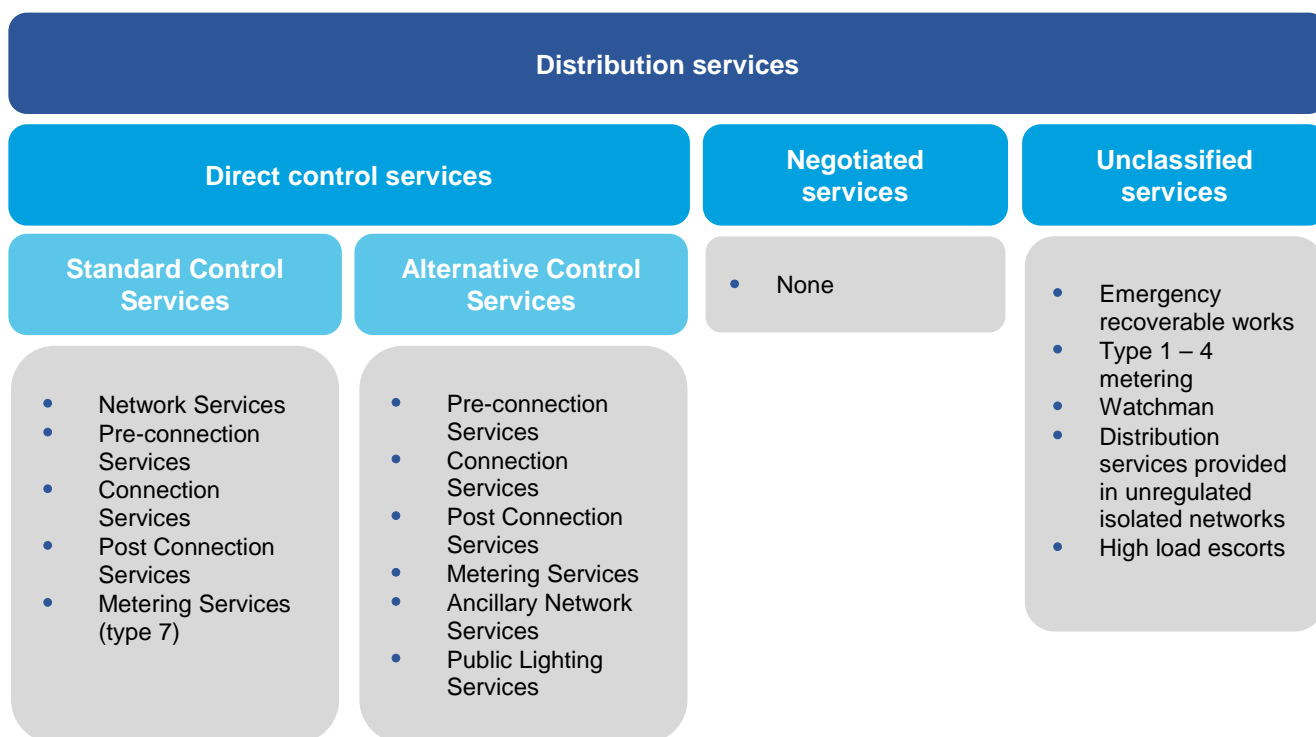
Distribution services

Direct control services

Negotiated services

Unclassified services

Standard Control Services

Alternative Control Services

- None

- Emergency recoverable works
- Type 1 – 4 metering
- Watchman
- Distribution services provided in unregulated isolated networks
- High load escorts

- Network Services
- Pre-connection Services
- Connection Services
- Post Connection Services
- Metering Services (type 7)

- Pre-connection Services
- Connection Services
- Post Connection Services
- Metering Services
- Ancillary Network Services
- Public Lighting Services